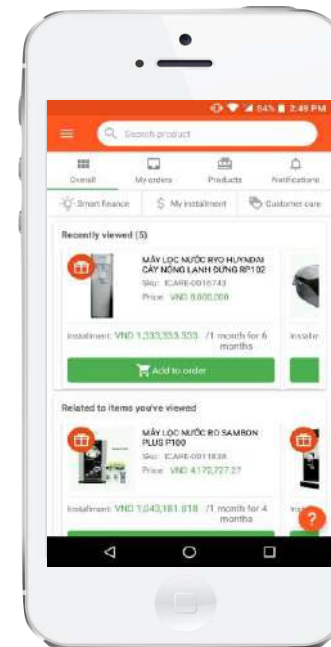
84% 2:49 PM

Search product

Overall
My orders
Products
Notifications

Smart finance
My installment
Customer care

Recently viewed (5)

MÁY LỌC NƯỚC RO HUYNDAI CÂY NÓNG LẠNH ĐỨNG RP102
Sku: ICARE-0016743
Price: VND 8,000,000

Installment: VND 1,333,333.333 /1 month for 6 months

Add to order

Related to items you've viewed

MÁY LỌC NƯỚC RO SAMBON PLUS P100
Sku: ICARE-0011838
Price: VND 4,172,727.27

Installment: VND 1,043,181.818 /1 month for 4 months